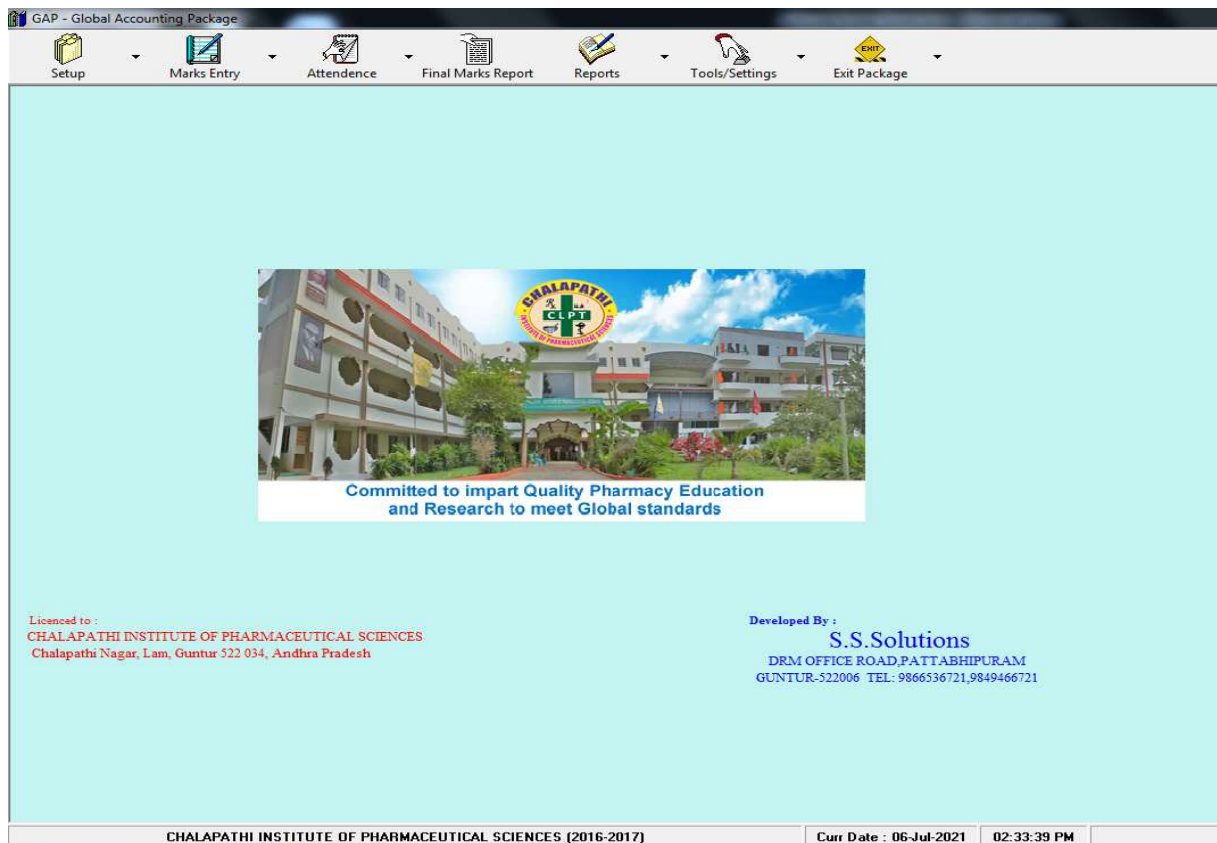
GAP - Global Accounting Package

Setup
Marks Entry
Attendence
Final Marks Report
Reports
Tools/Settings
EXIT
Exit Package

CHALAPATHI
CLPT
INSTITUTE OF PHARMACEUTICAL SCIENCES

Committed to impart Quality Pharmacy Education and Research to meet Global standards

Licenced to :
CHALAPATHI INSTITUTE OF PHARMACEUTICAL SCIENCES
Chalapathi Nagar, Lam, Guntur 522 034, Andhra Pradesh

Developed By :
S.S.Solutions
DRM OFFICE ROAD,PATTABHIPURAM
GUNTUR-522006 TEL: 9866536721,9849466721

CHALAPATHI INSTITUTE OF PHARMACEUTICAL SCIENCES (2016-2017)
Curr Date : 06-Jul-2021
02:33:39 PM